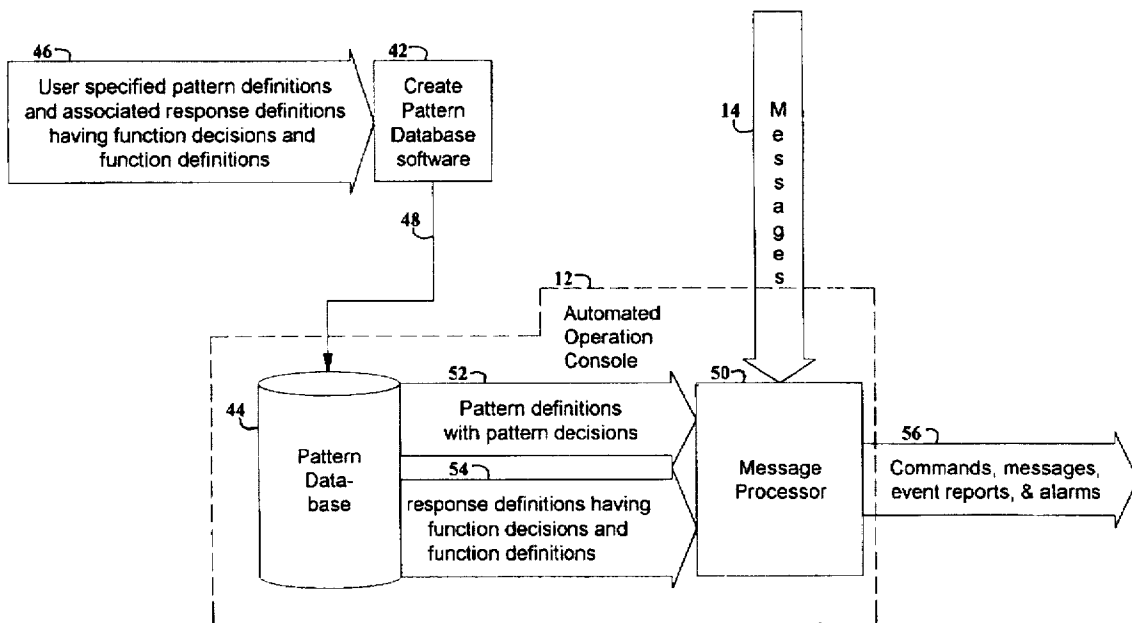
46

User specified pattern definitions and associated response definitions having function decisions and function definitions

42

Create Pattern Database software

14

M e s s a g e s

48

12

Automated Operation Console

44

Pattern Data-base

52

Pattern definitions with pattern decisions

54

response definitions having function decisions and function definitions

50

Message Processor

56

Commands, messages, event reports, & alarms